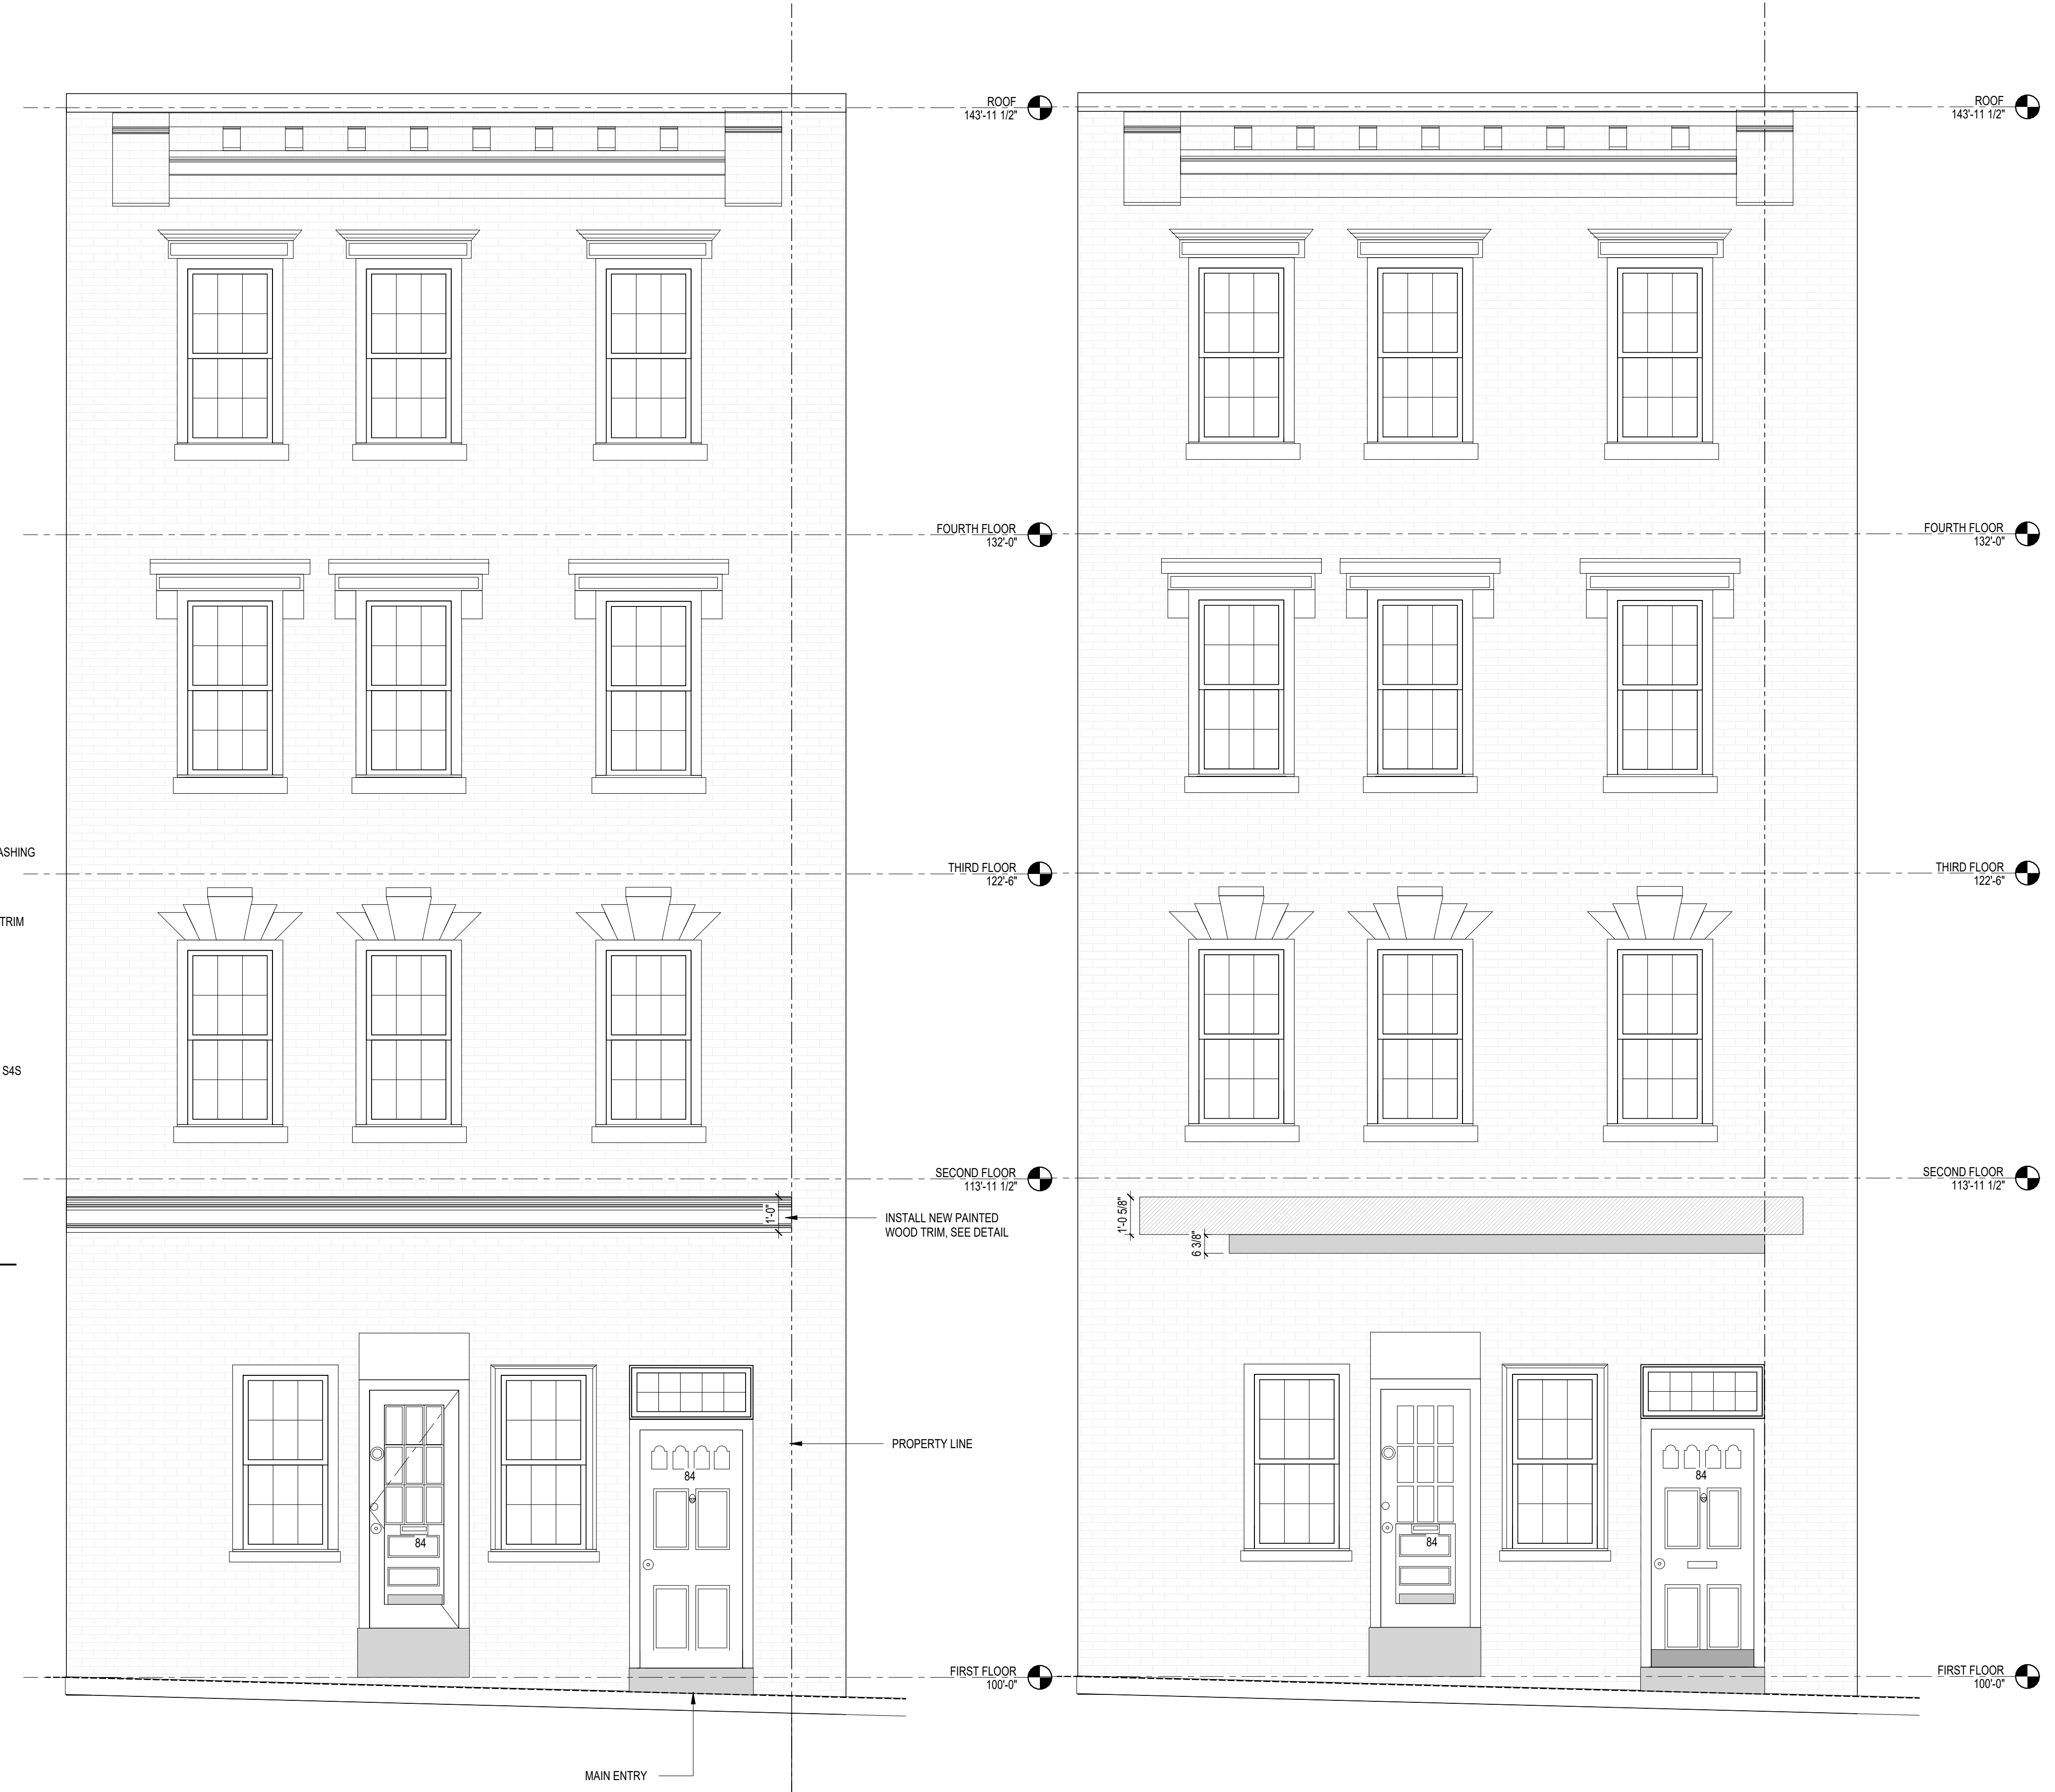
ASHING

TRIM

S4S

ROOF
143'-11 1/2"

FOURTH FLOOR
132'-0"

THIRD FLOOR
122'-6"

SECOND FLOOR
113'-11 1/2"

1'-0"

INSTALL NEW PAINTED WOOD TRIM, SEE DETAIL

PROPERTY LINE

84

84

FIRST FLOOR
100'-0"

MAIN ENTRY

ROOF
143'-11 1/2"

FOURTH FLOOR
132'-0"

THIRD FLOOR
122'-6"

SECOND FLOOR
113'-11 1/2"

1'-0 5/8"

6 3/8"

84

84

FIRST FLOOR
100'-0"